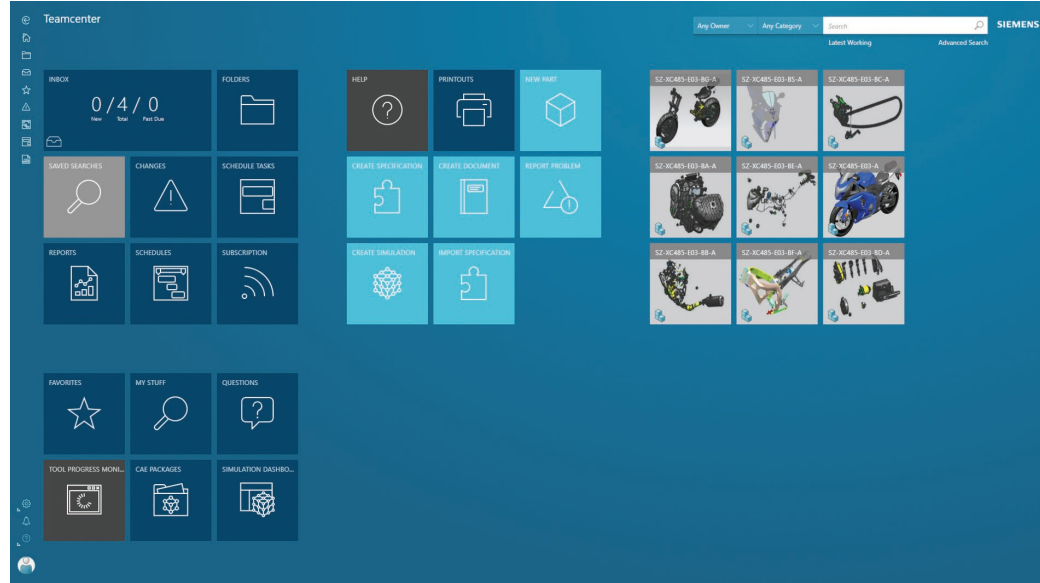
Teamcenter

Any Owner
Any Category
Search
SIEMENS
Latest Working
Advanced Search

INBOX
0 / 4 / 0
New Total Past Due

FOLDERS

SAVED SEARCHES

CHANGES

SCHEDULE TASKS

REPORTS

SCHEDULES

SUBSCRIPTION

HELP

PRINTOUTS

NEW PART

CREATE SPECIFICATION

CREATE DOCUMENT

REPORT PROBLEM

CREATE SIMULATION

IMPORT SPECIFICATION

SZ-XC485-E03-BG-A

SZ-XC485-E03-BS-A

SZ-XC485-E03-BC-A

SZ-XC485-E03-BA-A

SZ-XC485-E03-BE-A

SZ-XC485-E03-A

SZ-XC485-E03-BB-A

SZ-XC485-E03-BF-A

SZ-XC485-E03-BD-A

FAVORITES

MY STUFF

QUESTIONS

TOOL PROGRESS MONI...

CAE PACKAGES

SIMULATION DASHBO...